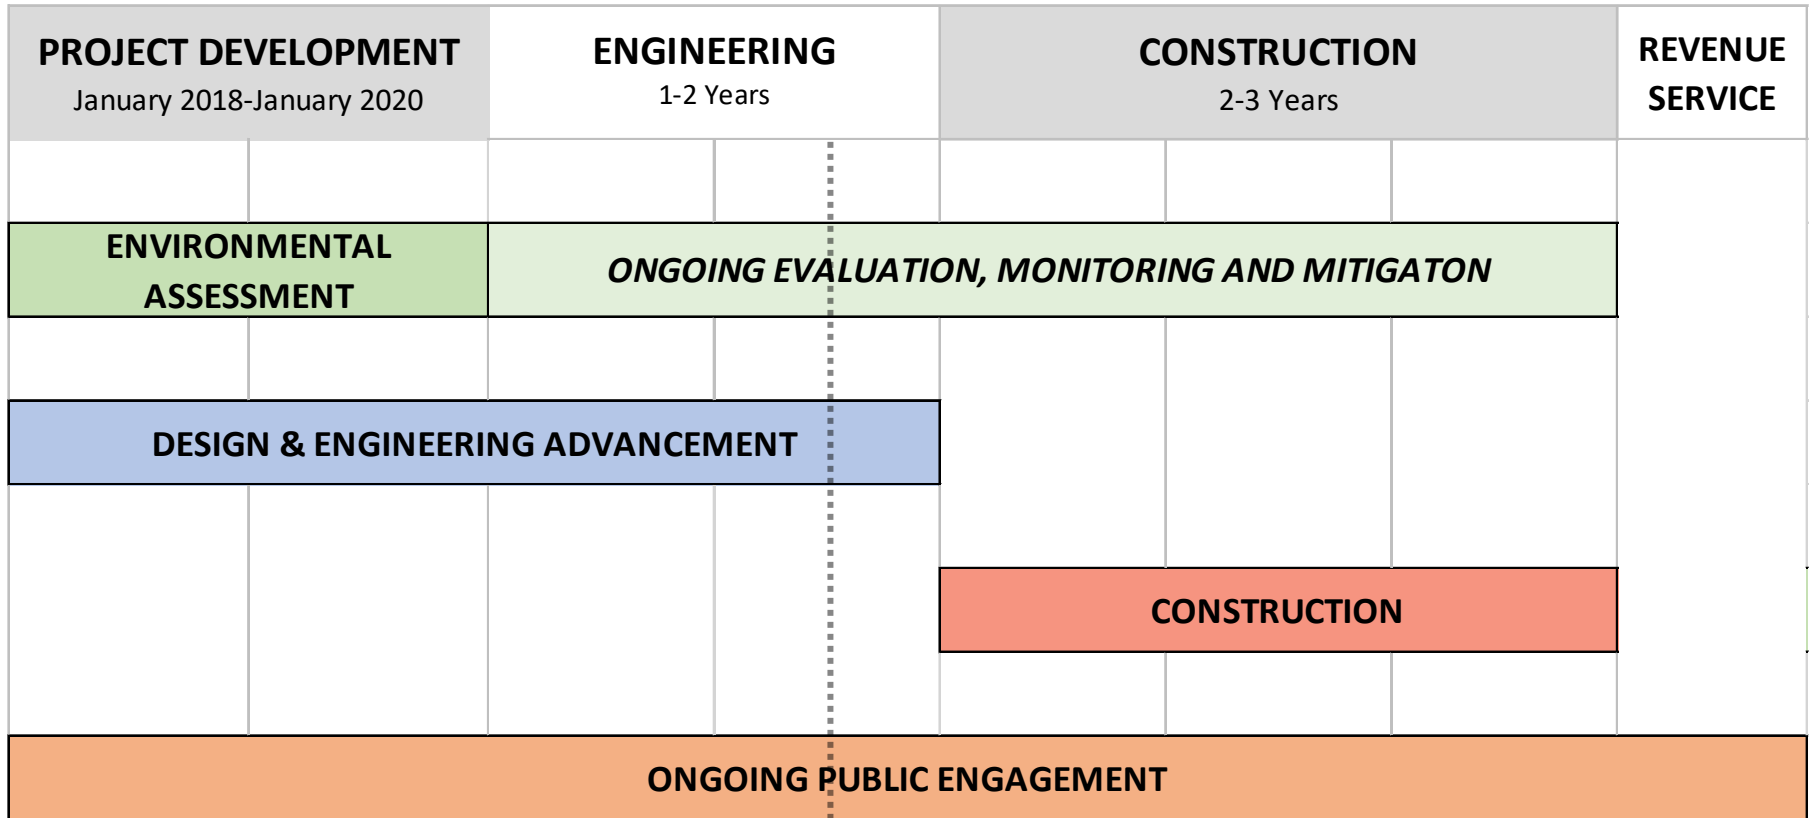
PROJECT DEVELOPMENT
January 2018-January 2020

ENGINEERING
1-2 Years

CONSTRUCTION
2-3 Years

REVENUE SERVICE

ENVIRONMENTAL ASSESSMENT

ONGOING EVALUATION, MONITORING AND MITIGATON

DESIGN & ENGINEERING ADVANCEMENT

CONSTRUCTION

ONGOING PUBLIC ENGAGEMENT